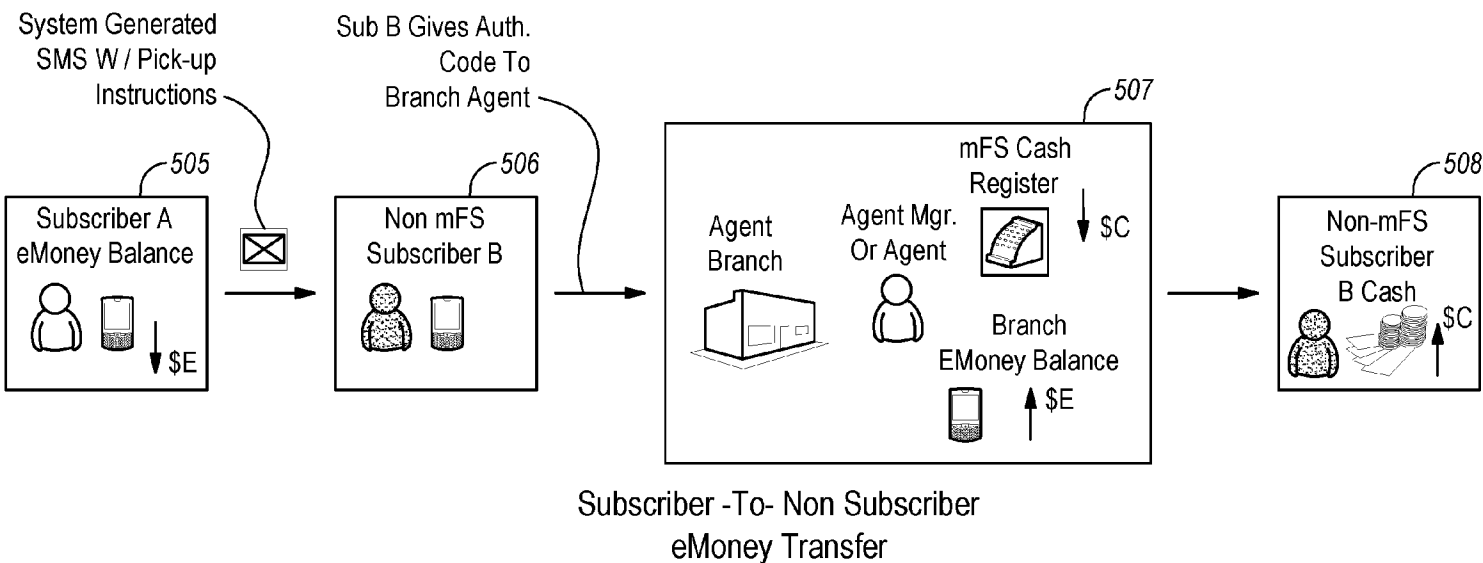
System Generated SMS W / Pick-up Instructions

Sub B Gives Auth. Code To Branch Agent

505

Subscriber A eMoney Balance

$E

506

Non mFS Subscriber B

507

Agent Branch

Agent Mgr. Or Agent

mFS Cash Register

$C

Branch EMoney Balance

$E

508

Non-mFS Subscriber B Cash

$C

Subscriber -To- Non Subscriber eMoney Transfer